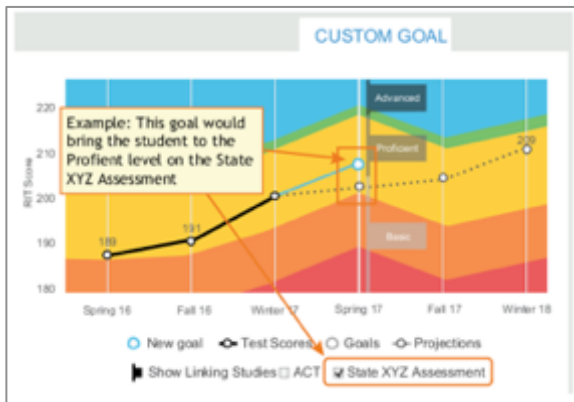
CUSTOM GOAL

Example: This goal would bring the student to the Profient level on the State XYZ Assessment

Advanced

Proficient

Basic

220

210

200

190

180

RIT Score

189

191

209

Spring 16

Fall 16

Winter 17

Spring 17

Fall 17

Winter 18

New goal

Test Scores

Goals

Projections

Show Linking Studies

ACT

State XYZ Assessment